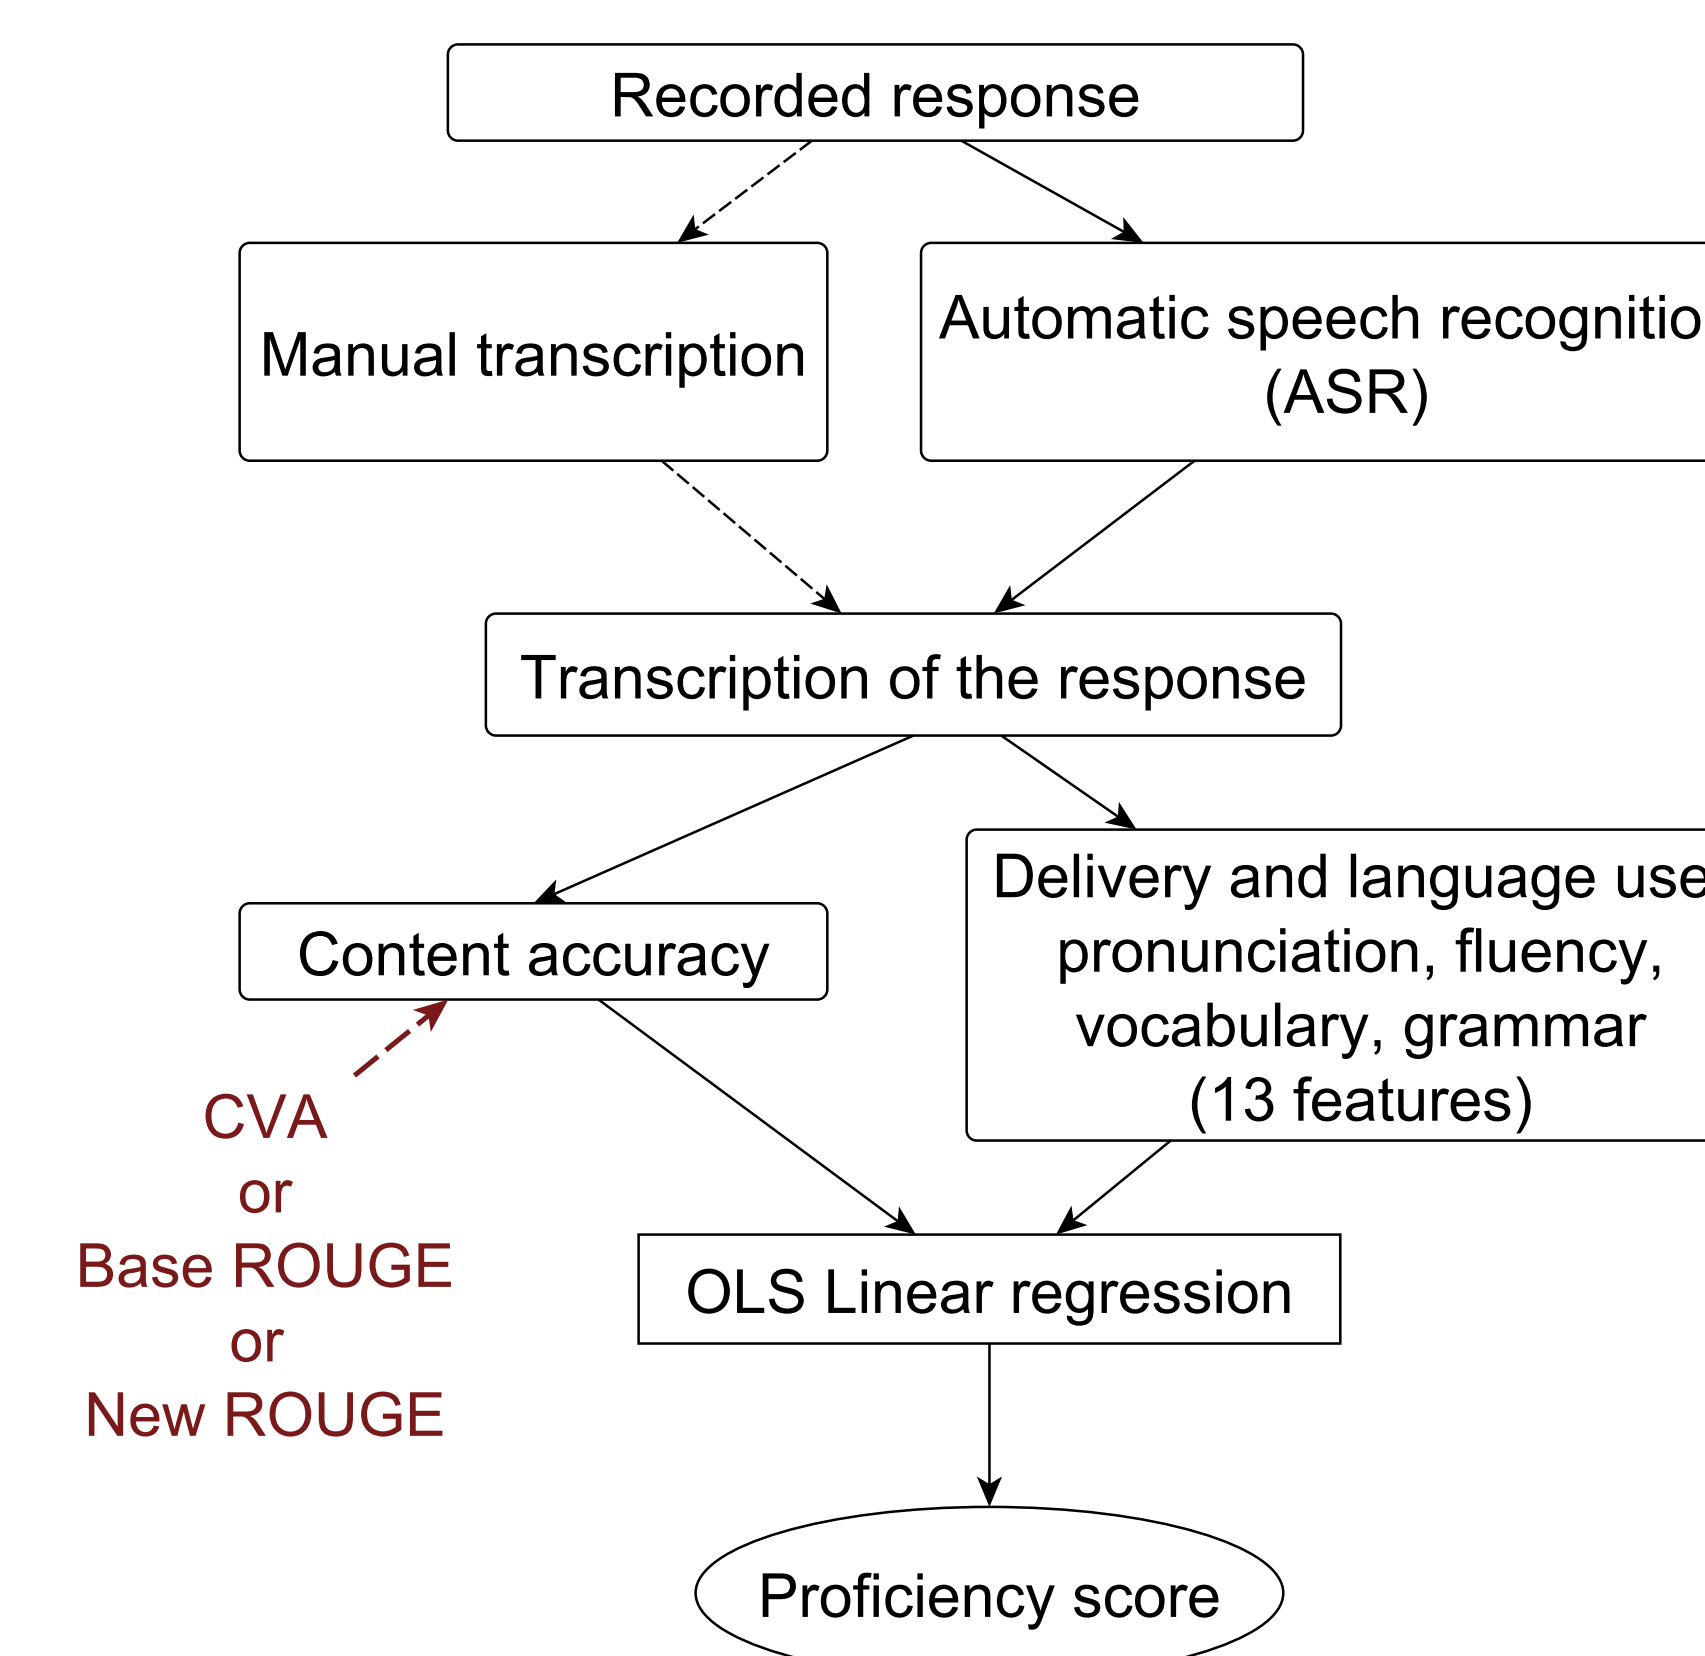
Recorded response

Manual transcription

Automatic speech recognitio
(ASR)

Transcription of the response

Content accuracy

Delivery and language use
pronunciation, fluency,
vocabulary, grammar
(13 features)

CVA
or
Base ROUGE
or
New ROUGE

OLS Linear regression

Proficiency score